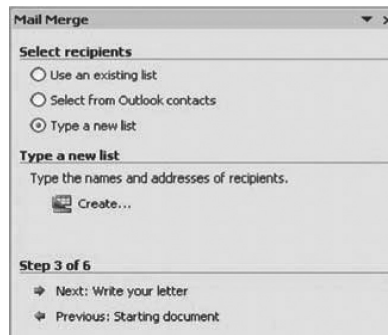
Mail Merge

Select recipients

Use an existing list

Select from Outlook contacts

Type a new list

Type a new list

Type the names and addresses of recipients.

Create...

Step 3 of 6

Next: Write your letter

Previous: Starting document